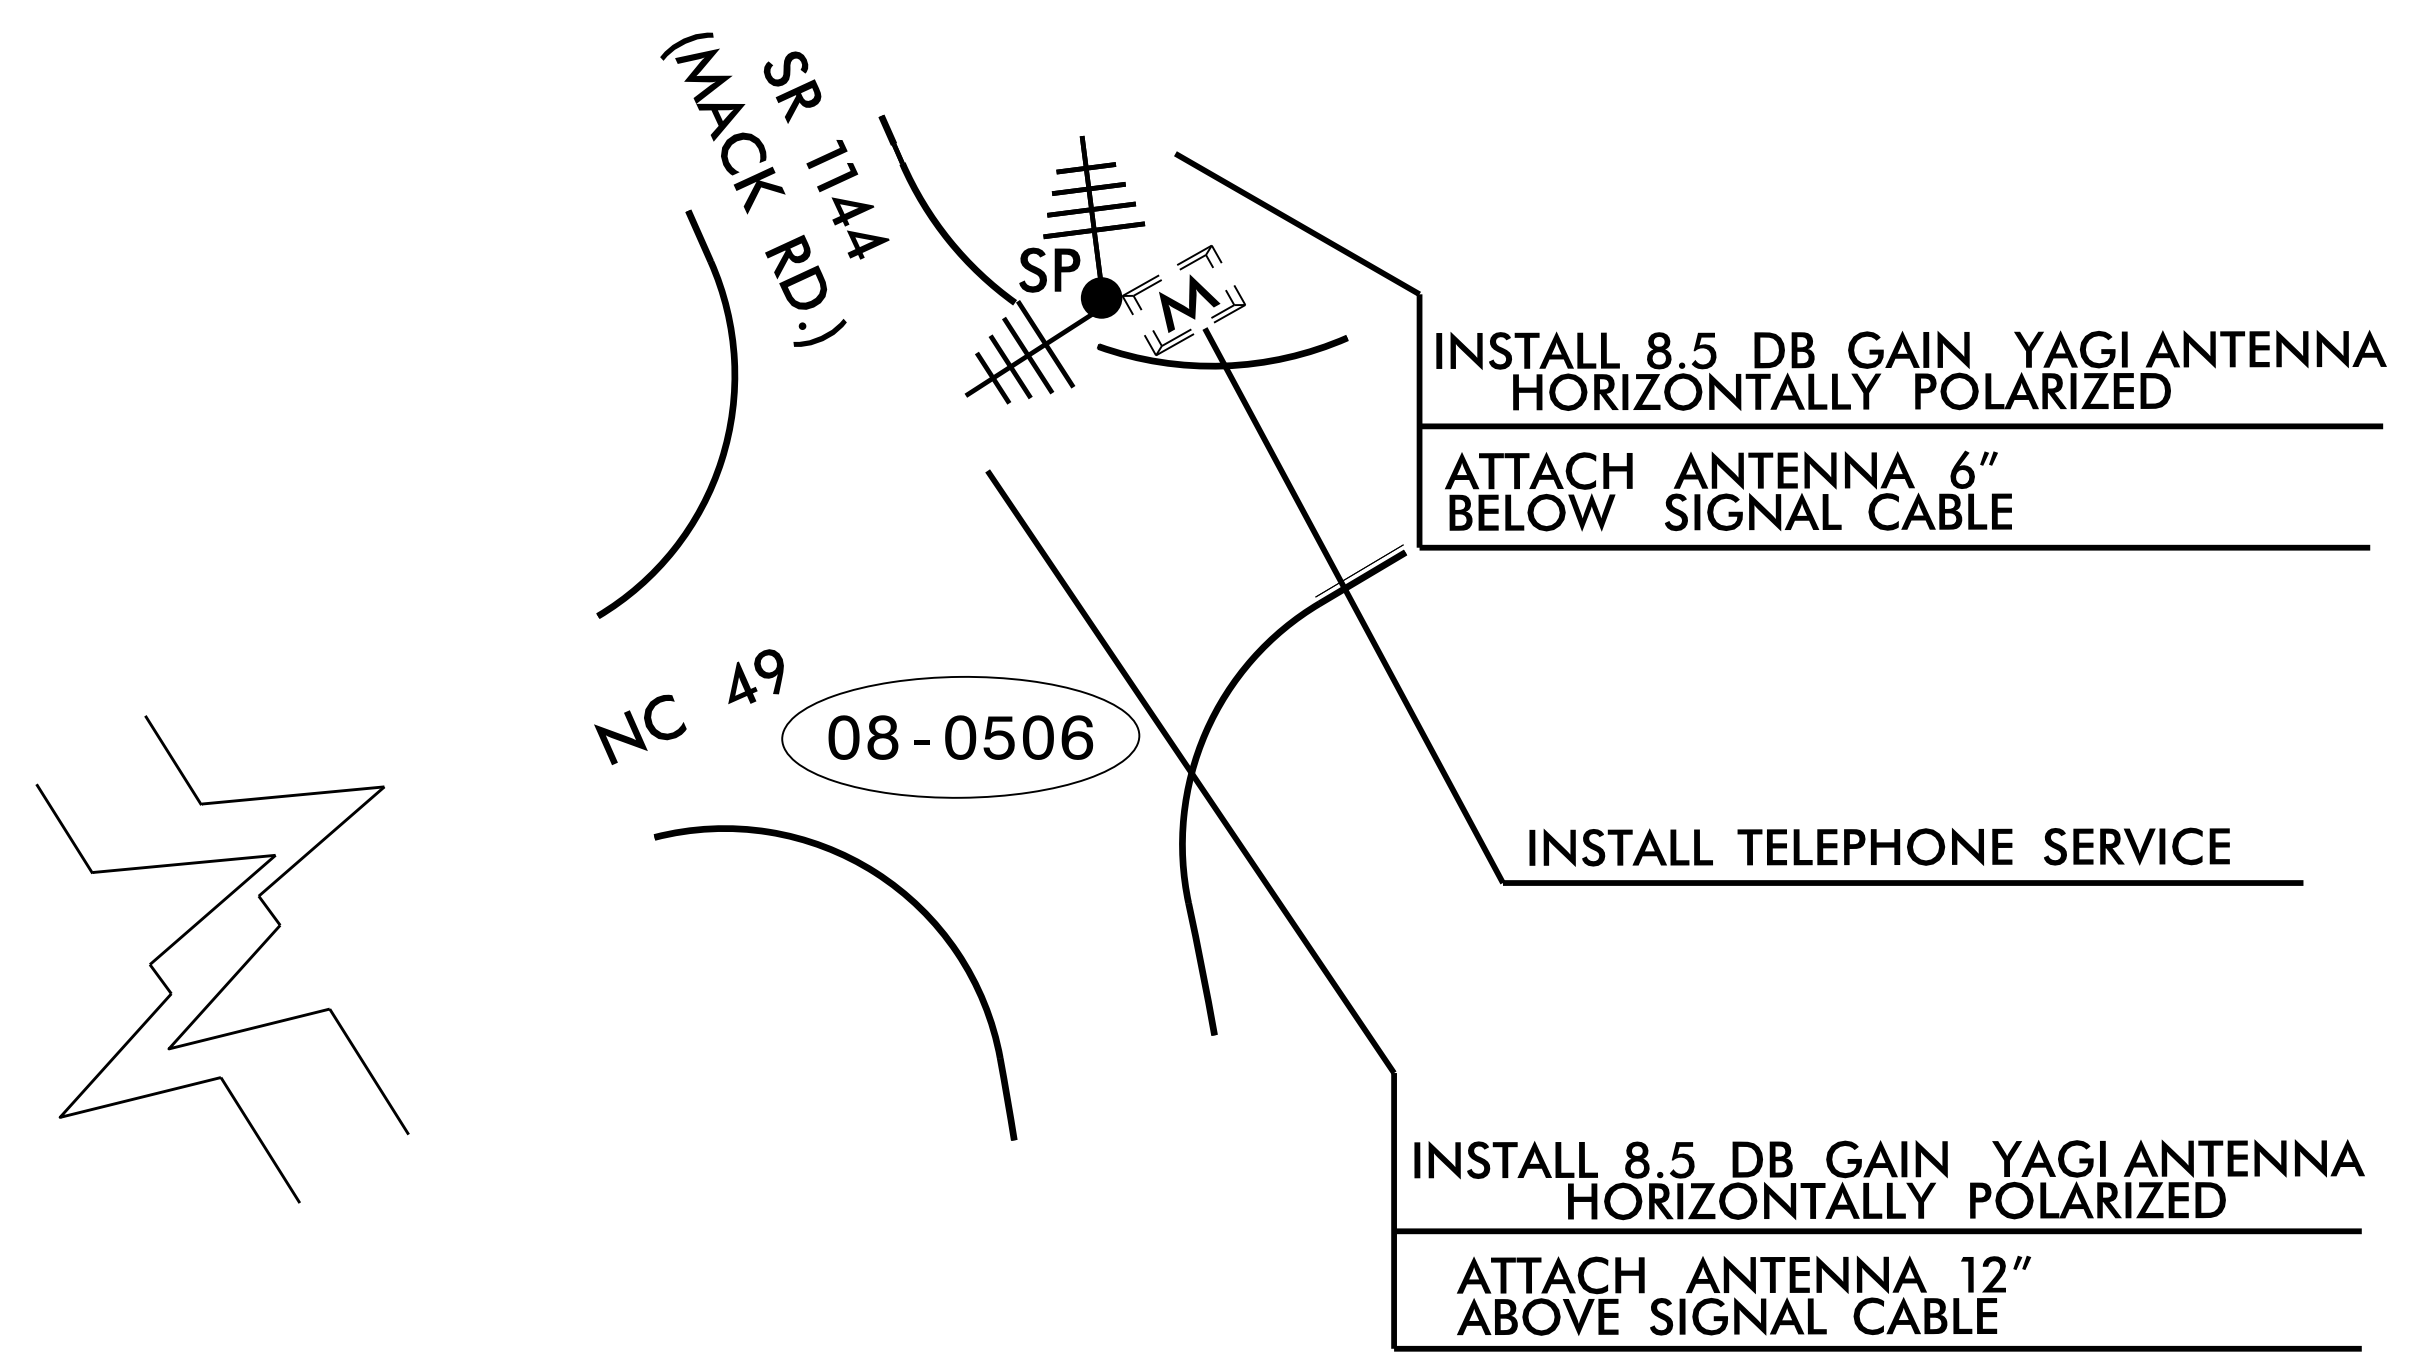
SR 1144
(MACK RD.)

SP

M

INSTALL 8.5 DB GAIN YAGI ANTENNA
HORIZONTALLY POLARIZED

ATTACH ANTENNA 6"
BELOW SIGNAL CABLE

NC 49

08-0506

INSTALL TELEPHONE SERVICE

INSTALL 8.5 DB GAIN YAGI ANTENNA
HORIZONTALLY POLARIZED

ATTACH ANTENNA 12"
ABOVE SIGNAL CABLE